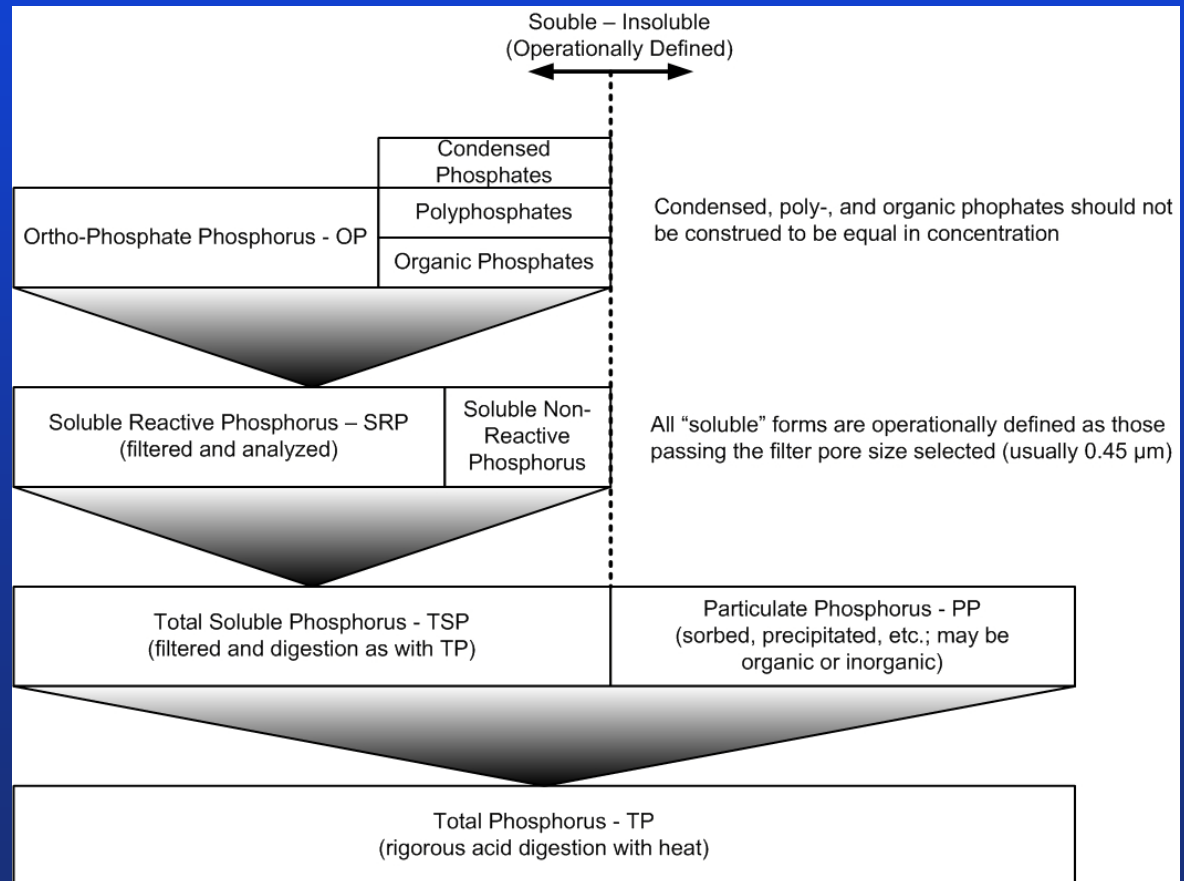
Souble – Insoluble
(Operationally Defined)

Condensed Phosphates

Ortho-Phosphate Phosphorus - OP

Polyphosphates

Organic Phosphates

Condensed, poly-, and organic phophates should not be construed to be equal in concentration

Soluble Reactive Phosphorus – SRP
(filtered and analyzed)

Soluble Non-Reactive Phosphorus

All “soluble” forms are operationally defined as those passing the filter pore size selected (usually 0.45 μm)

Total Soluble Phosphorus - TSP
(filtered and digestion as with TP)

Particulate Phosphorus - PP
(sorbed, precipitated, etc.; may be organic or inorganic)

Total Phosphorus - TP
(rigorous acid digestion with heat)